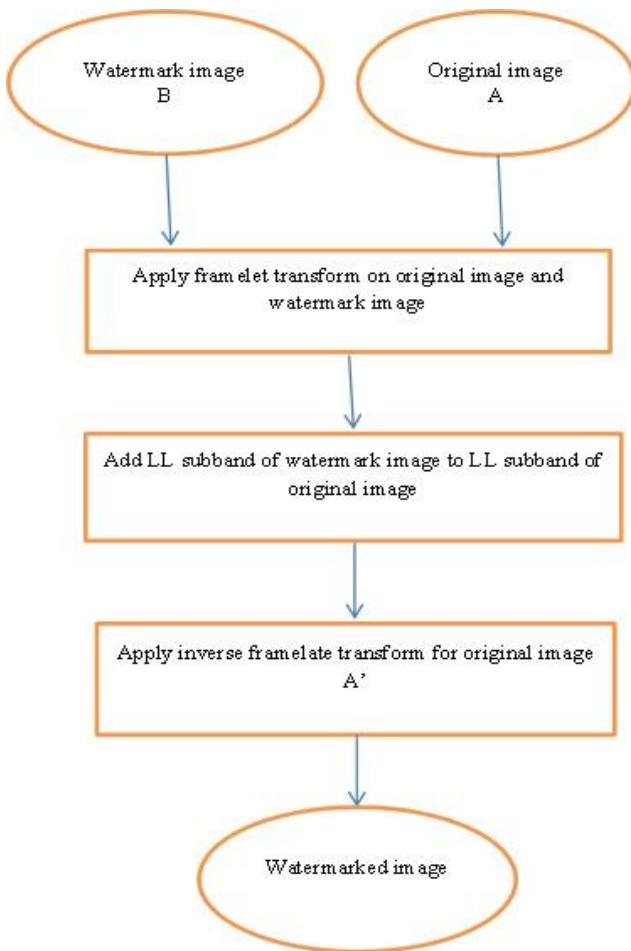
Watermark image
B

Original image
A

Apply framelet transform on original image and watermark image

Add LL subband of watermark image to LL subband of original image

Apply inverse framelate transform for original image
A’

Watermarked image